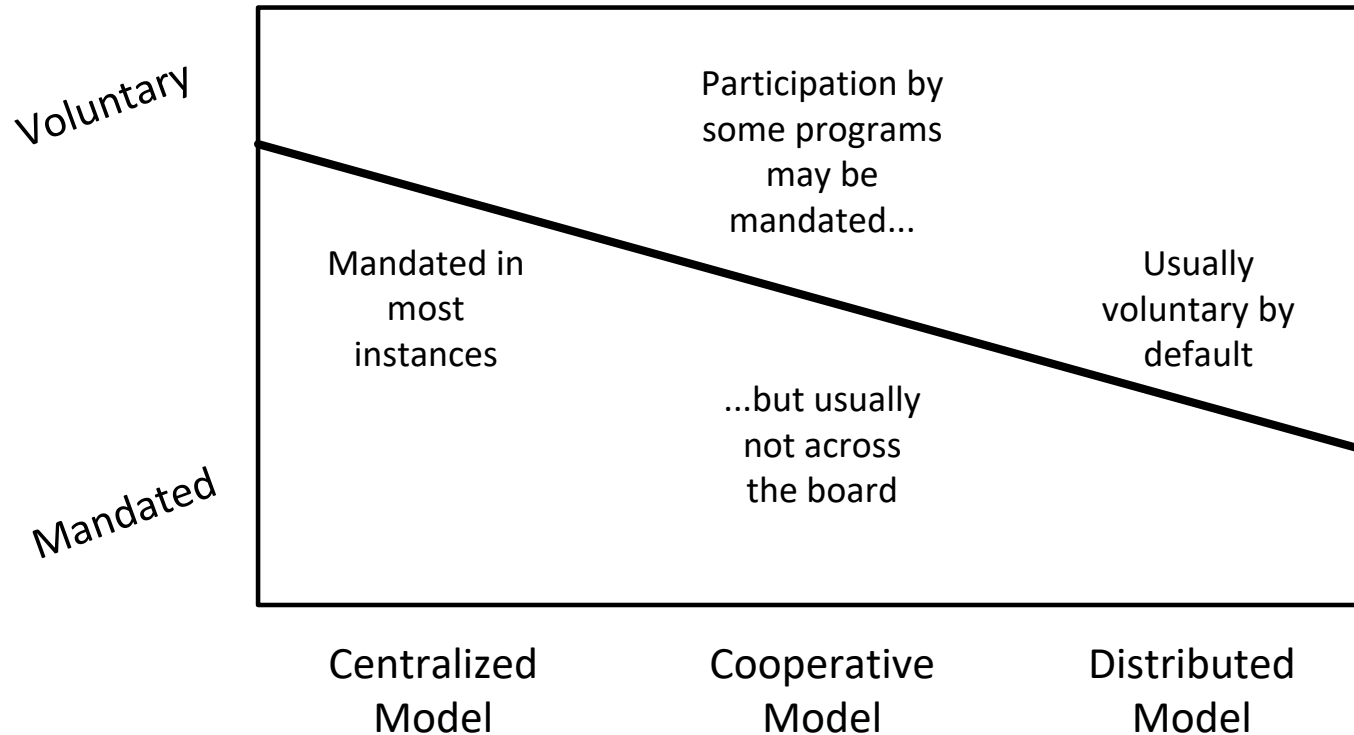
Voluntary

Mandated

Participation by some programs may be mandated...

Mandated in most instances

Usually voluntary by default

...but usually not across the board

Centralized Model

Cooperative Model

Distributed Model